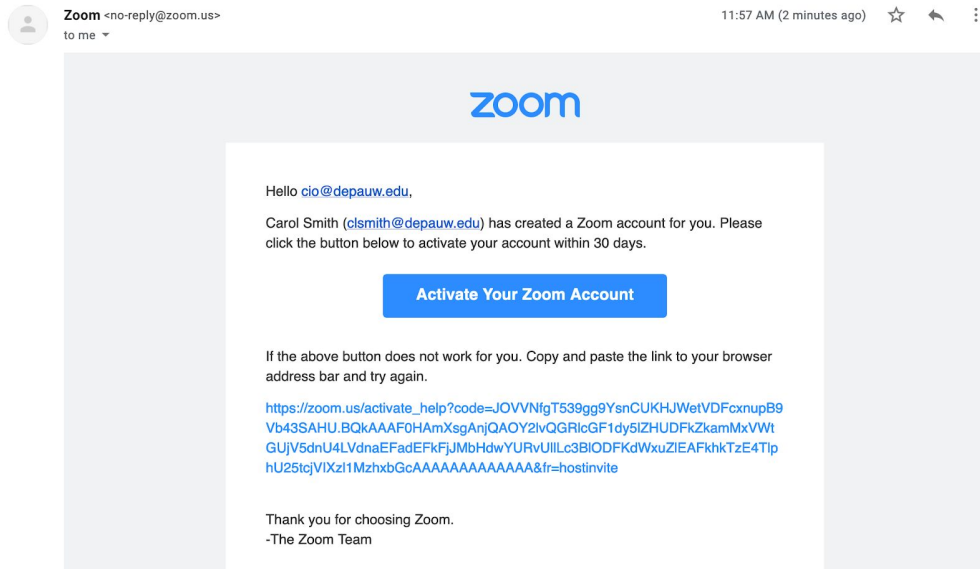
Zoom <no-reply@zoom.us>
to me

11:57 AM (2 minutes ago)

zoom

Hello cio@depauw.edu,

Carol Smith (clsmith@depauw.edu) has created a Zoom account for you. Please click the button below to activate your account within 30 days.

Activate Your Zoom Account

If the above button does not work for you. Copy and paste the link to your browser address bar and try again.

https://zoom.us/activate_help?code=JOVVNfgT539gg9YsnCUKHJWetVDFcxnupB9Vb43SAHU.BQkAAAF0HAmXsgAnjQAOY2lvQGRlcGF1dy5lZHUDFkZkamMxVWtGUjV5dnU4LVdnaEFadEFkFjJMbHdwYURvUllLc3BlODFKdWxuZlEAFkhkTzE4TlphU25tcjVlXzl1MzhxbGcAAAAAAAAAAAAA&fr=hostinvite

Thank you for choosing Zoom.
-The Zoom Team